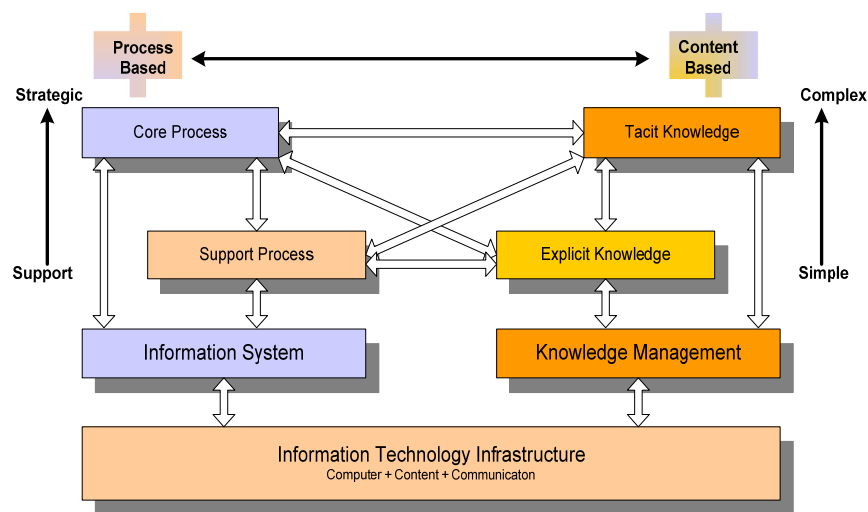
Process Based

Content Based

Strategic

Support

Complex

Simple

Core Process

Tacit Knowledge

Support Process

Explicit Knowledge

Information System

Knowledge Management

Information Technology Infrastructure
Computer + Content + Communicaton